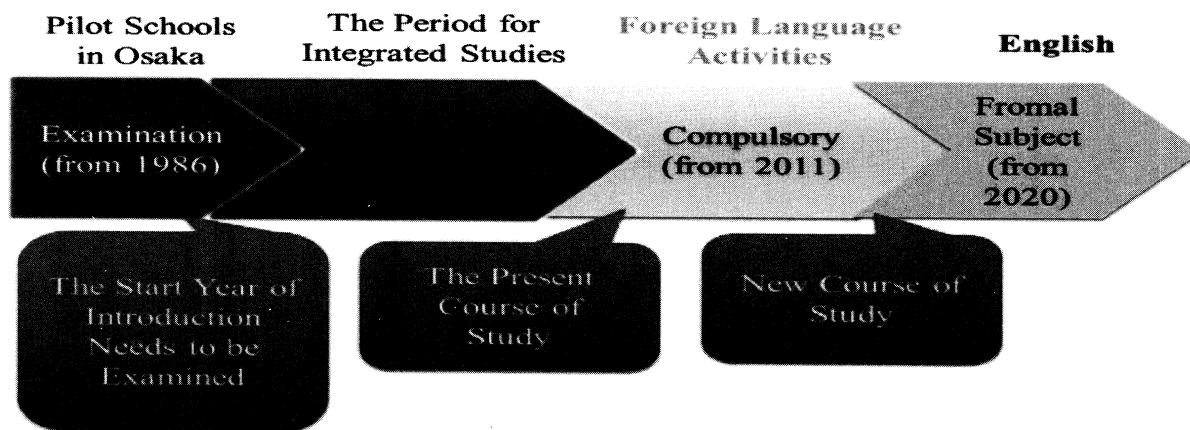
Pilot Schools in Osaka

The Period for Integrated Studies

Foreign Language Activities

English

Examination (from 1986)

Compulsory (from 2011)

Fromal Subject (from 2020)

The Start Year of Introduction Needs to be Examined

The Present Course of Study

New Course of Study